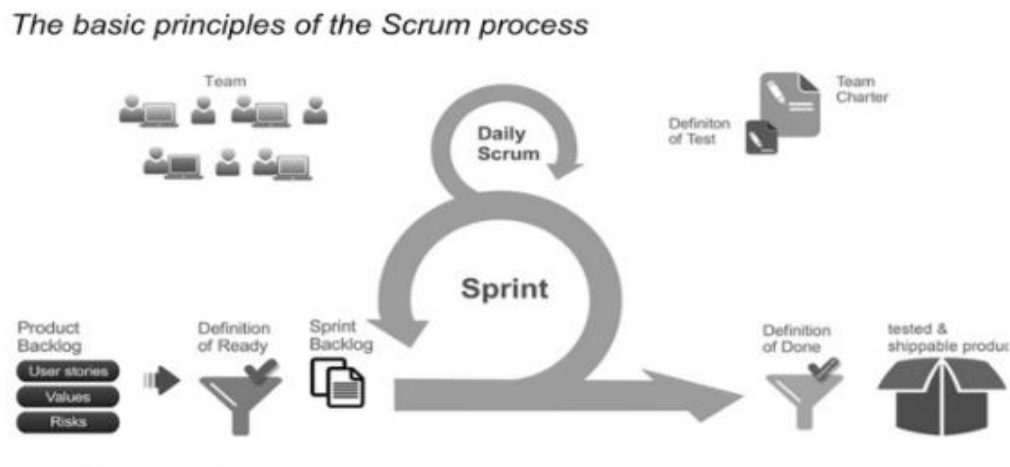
The basic principles of the Scrum process

Team

Daily Scrum

Team Charter

Definiton of Test

Sprint

Product Backlog

User stories

Values

Risks

Definition of Ready

Sprint Backlog

Definition of Done

tested & shippable produc